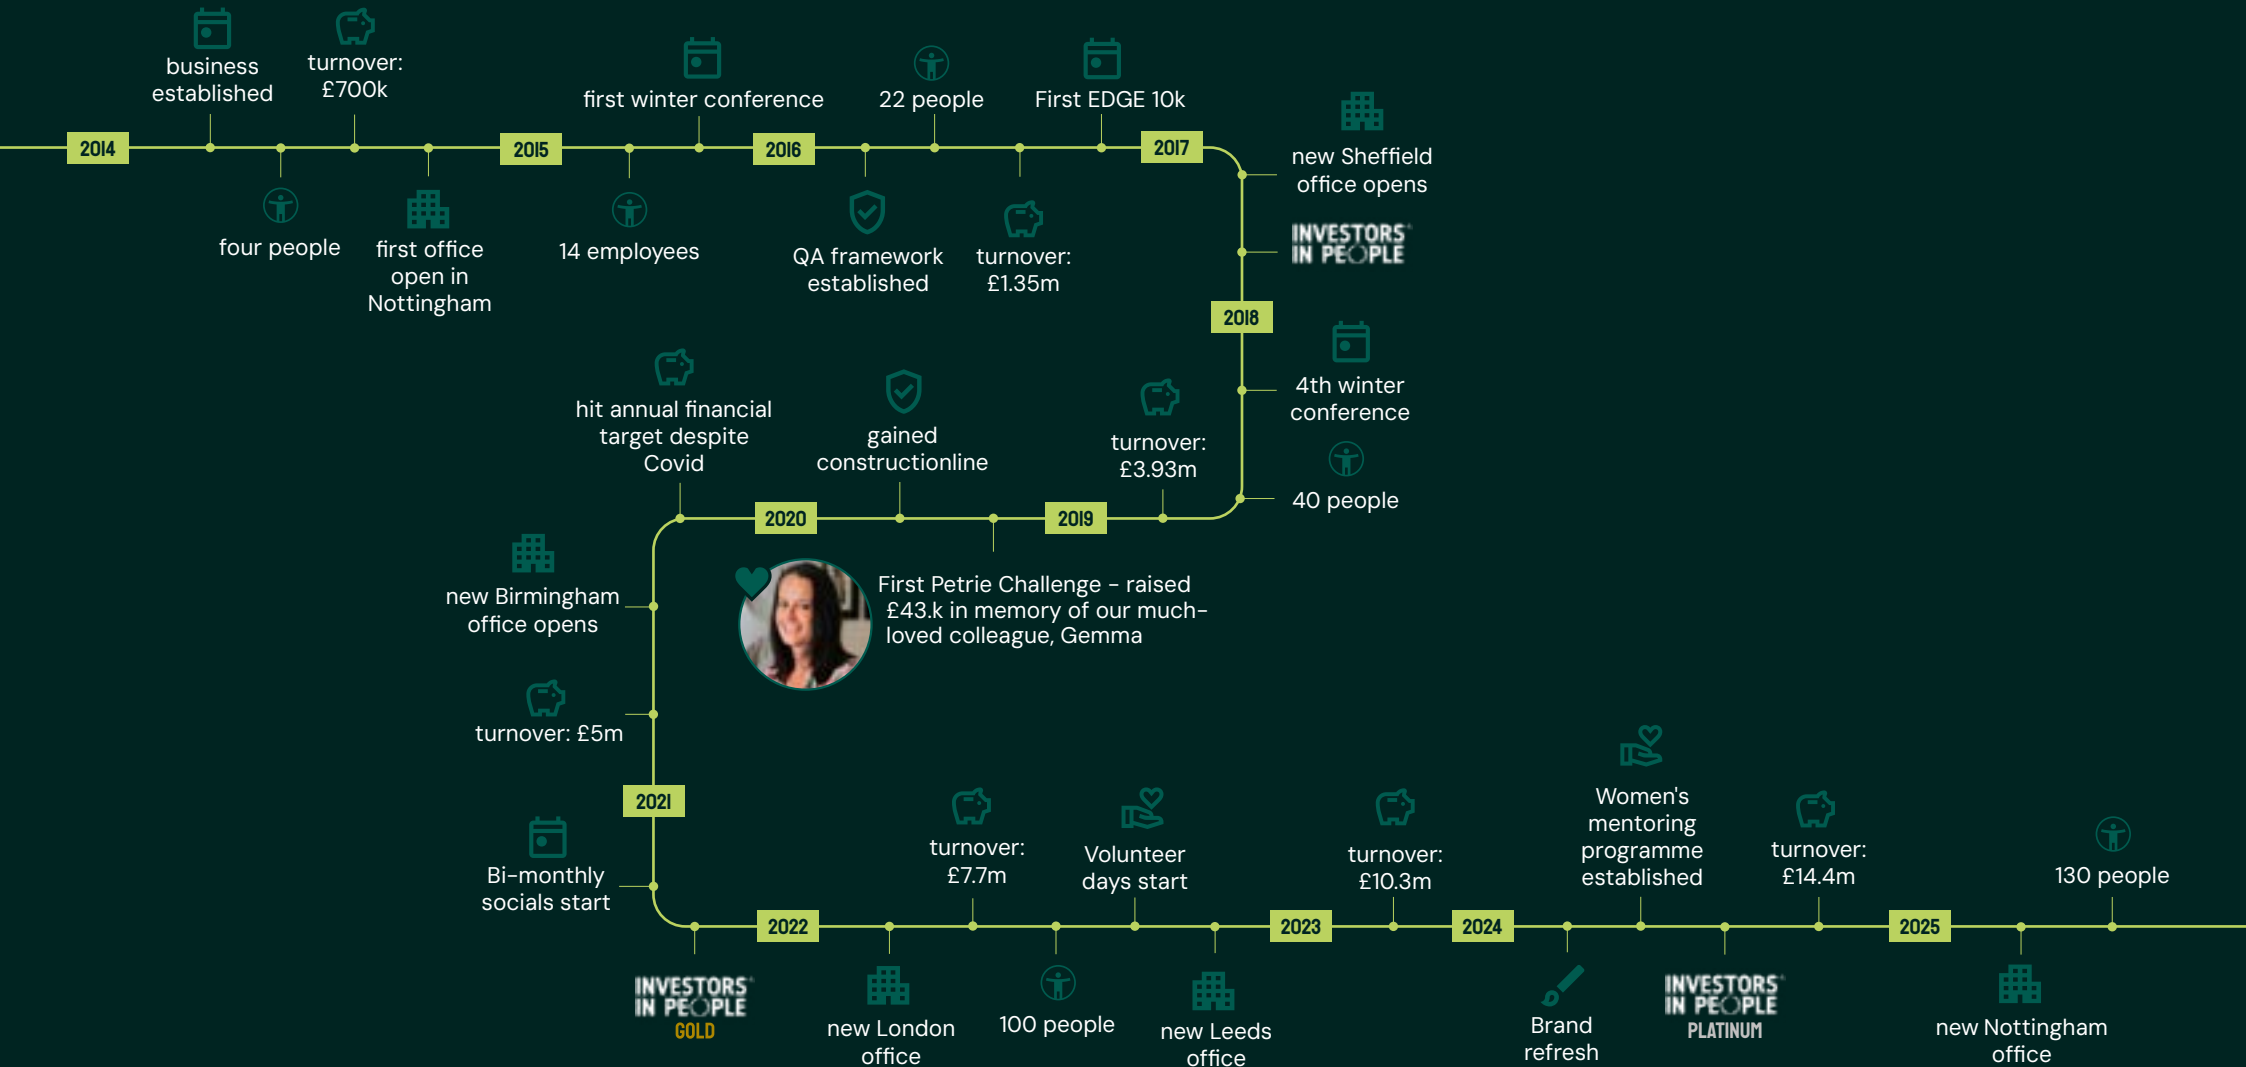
business established

turnover: £700k

2014

four people

first office open in Nottingham

2015

14 employees

first winter conference

2016

QA framework established

22 people

turnover: £1.35m

First EDGE 10k

2017

new Sheffield office opens

INVESTORS IN PEOPLE

2018

4th winter conference

40 people

turnover: £3.93m

2019

gained constructionline

2020

hit annual financial target despite Covid

First Petrie Challenge - raised £43.k in memory of our much-loved colleague, Gemma

new Birmingham office opens

turnover: £5m

2021

Bi-monthly socials start

INVESTORS IN PEOPLE GOLD

2022

new London office

turnover: £7.7m

100 people

Volunteer days start

new Leeds office

2023

turnover: £10.3m

2024

Brand refresh

Women's mentoring programme established

INVESTORS IN PEOPLE PLATINUM

turnover: £14.4m

2025

new Nottingham office

130 people